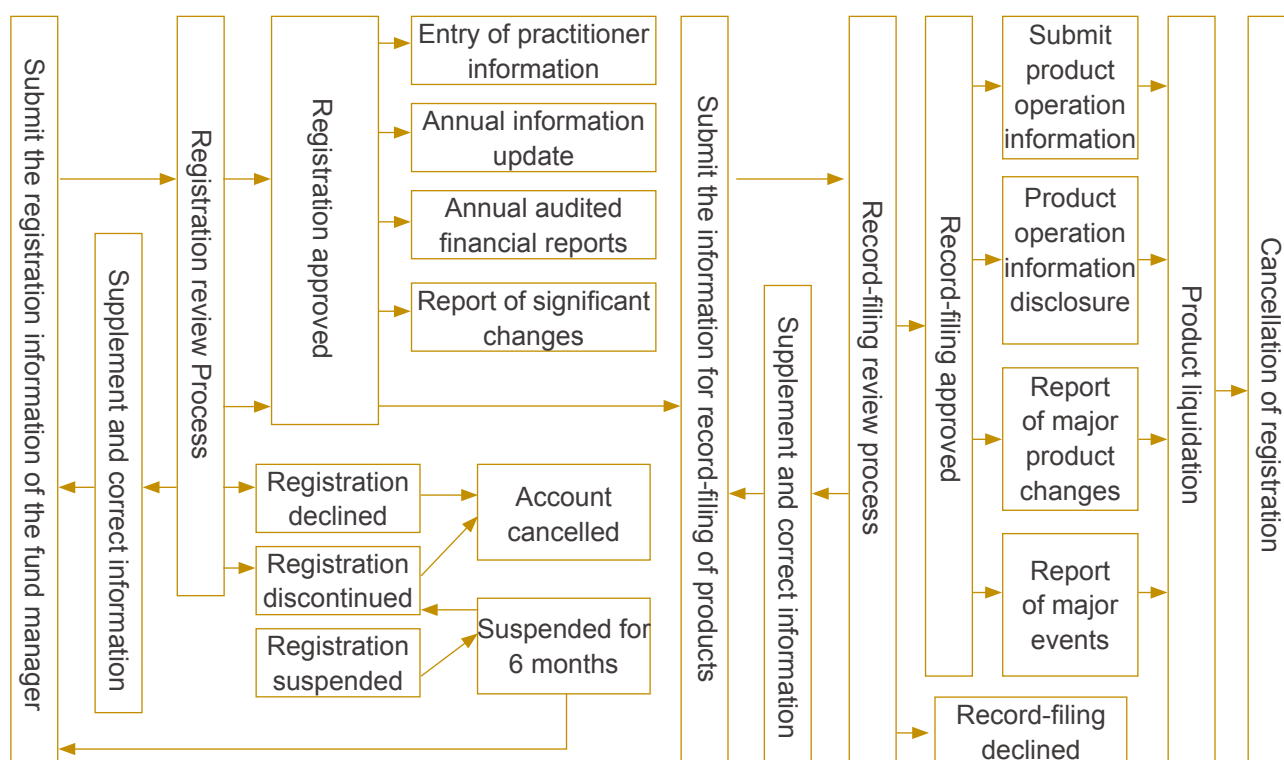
Submit the registration information of the fund manager

Supplement and correct information

Registration review Process

Registration approved

Entry of practitioner information

Annual information update

Annual audited financial reports

Report of significant changes

Registration declined

Registration discontinued

Registration suspended

Account cancelled

Suspended for 6 months

Submit the information for record-filing of products

Supplement and correct information

Record-filing review process

Record-filing approved

Submit product operation information

Product operation information disclosure

Report of major product changes

Report of major events

Record-filing declined

Product liquidation

Cancellation of registration